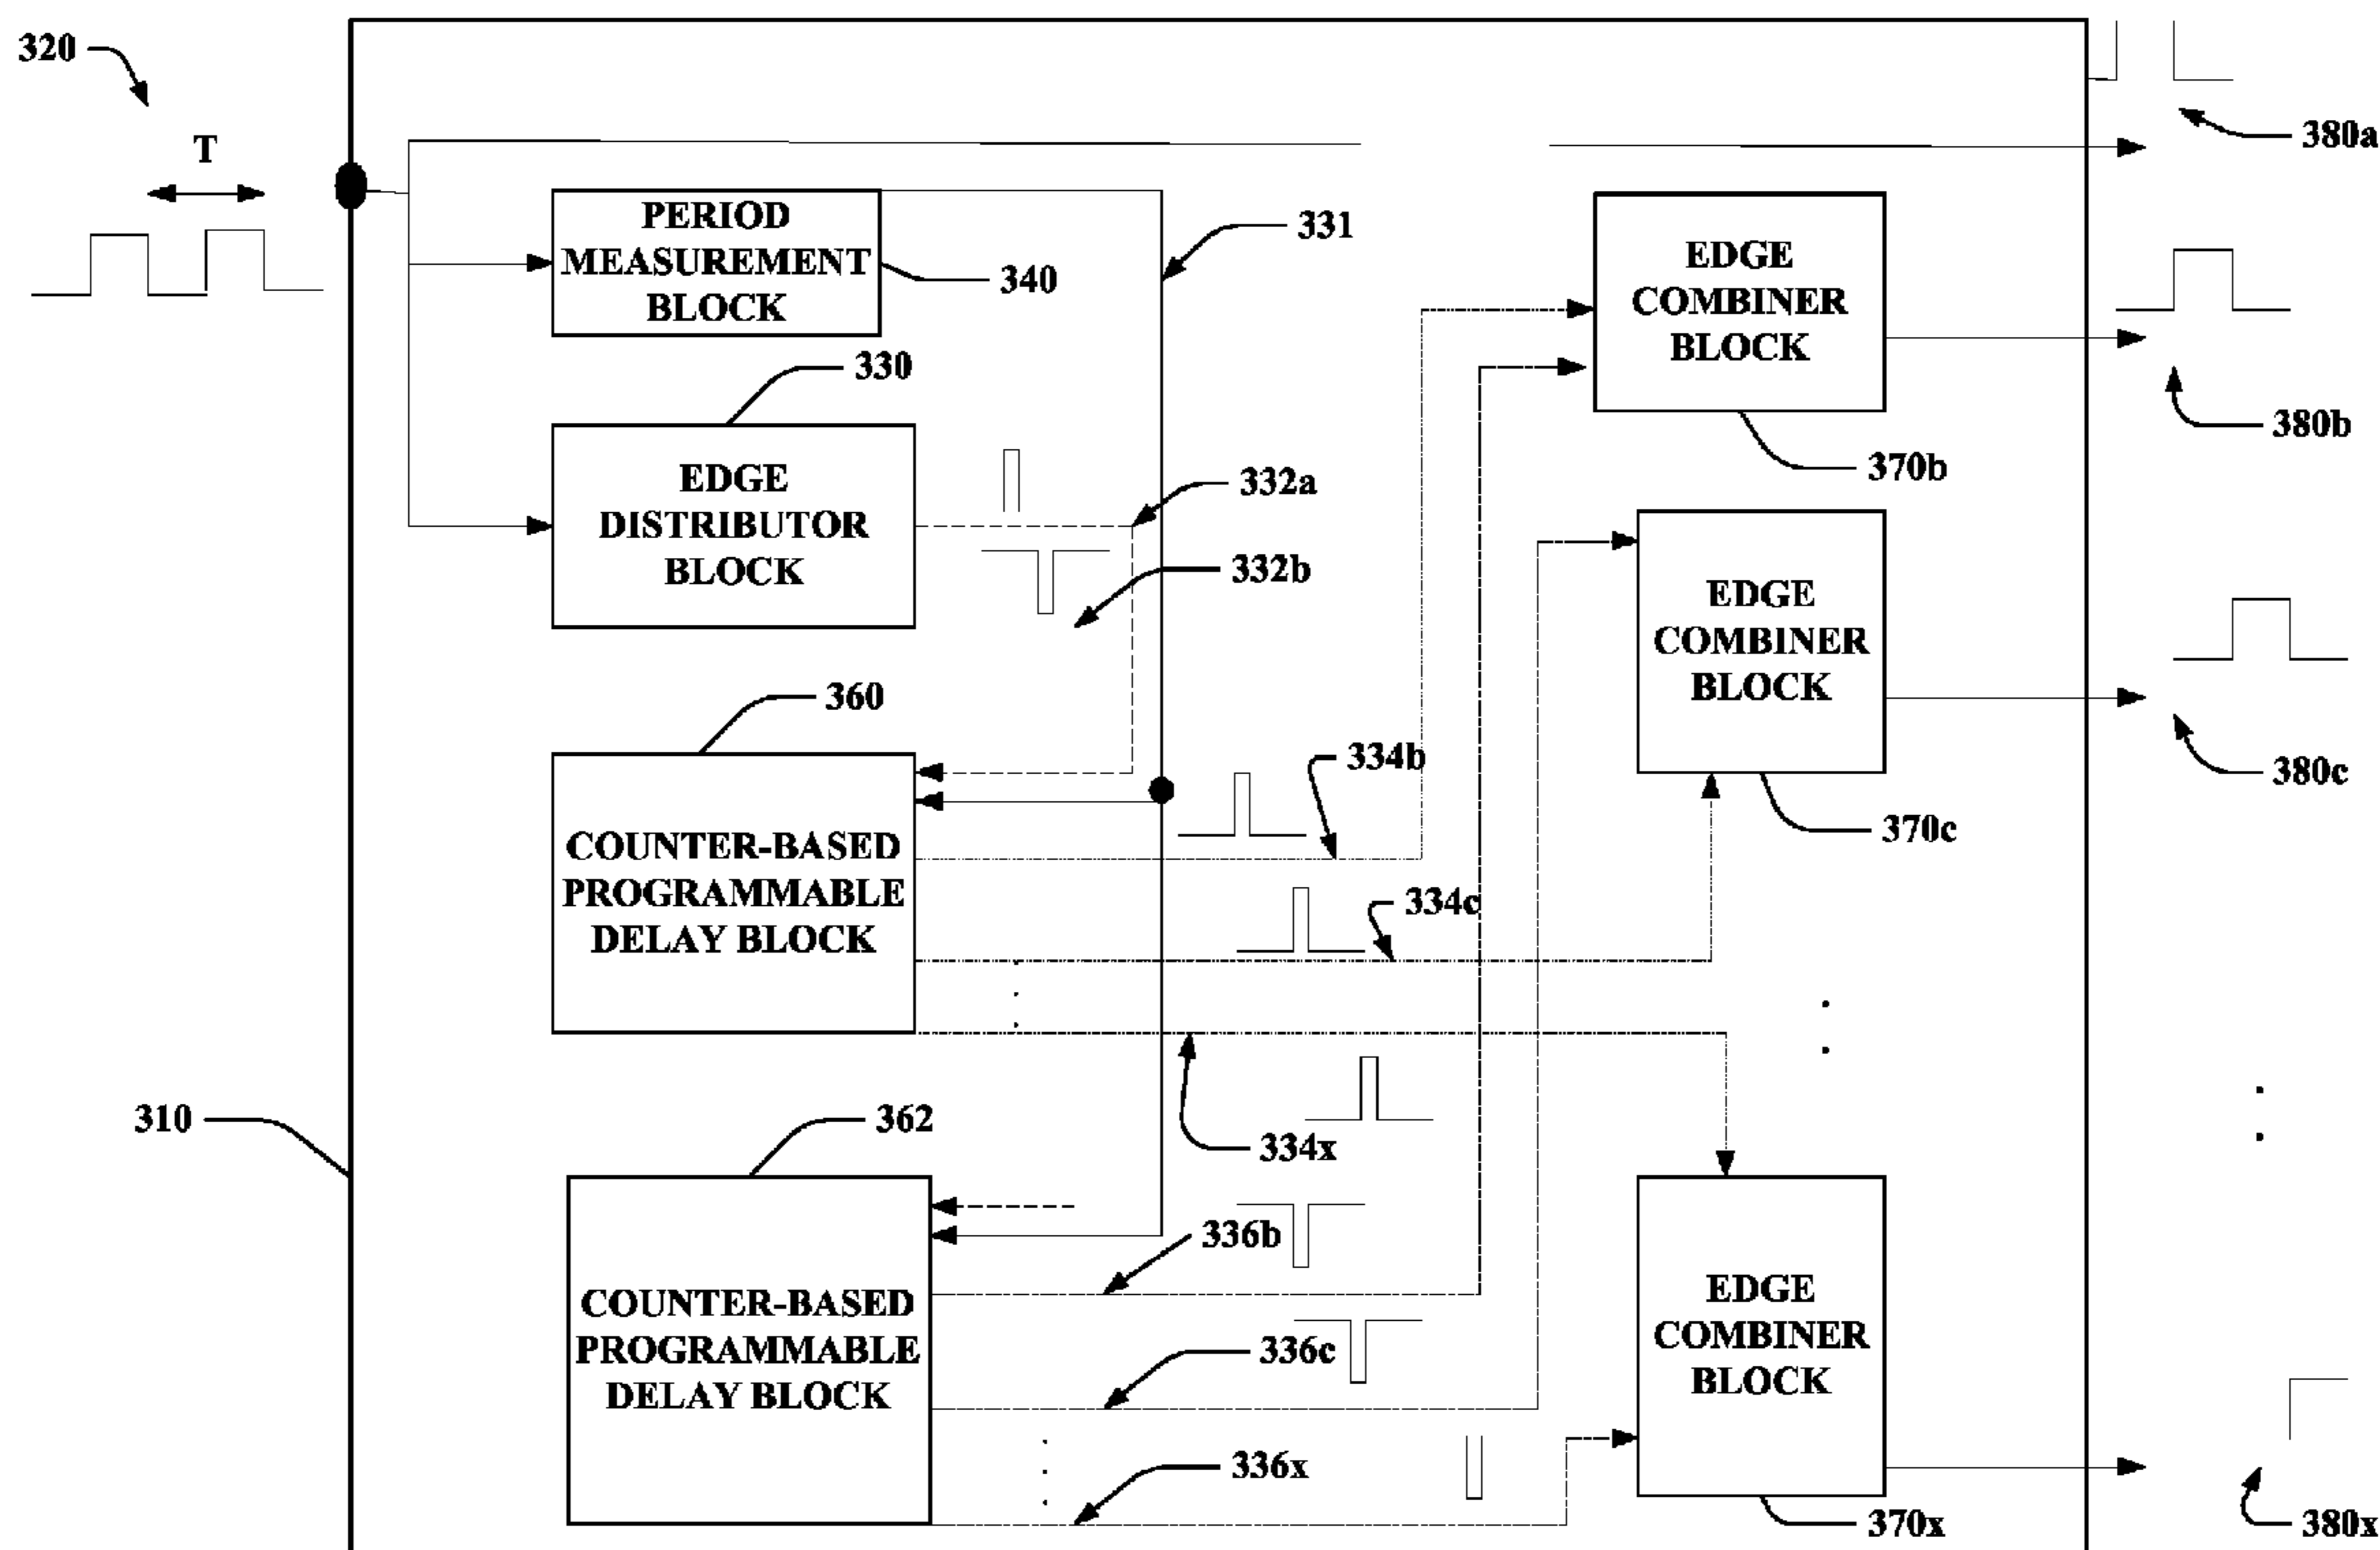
320

T

PERIOD MEASUREMENT BLOCK

340

331

380a

EDGE COMBINER BLOCK

380b

330

EDGE DISTRIBUTOR BLOCK

332a

332b

370b

EDGE COMBINER BLOCK

360

COUNTER-BASED PROGRAMMABLE DELAY BLOCK

334b

334c

380c

370c

310

334x

362

COUNTER-BASED PROGRAMMABLE DELAY BLOCK

336b

336c

336x

EDGE COMBINER BLOCK

370x

380x